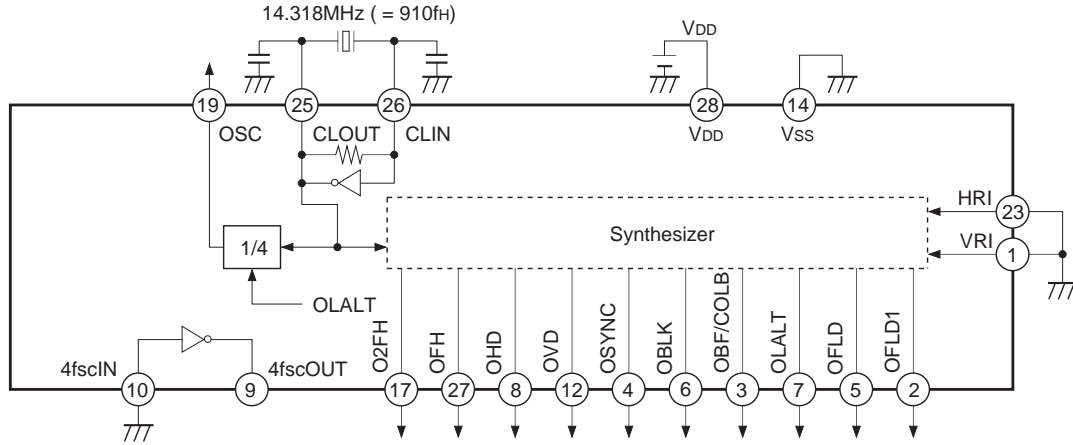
14.318MHz ( = 910fH)

VDD

19 25 26 28 14

OSC CLOUT CLIN VDD VSS

HRI 23

VRI 1

Synthesizer

1/4

OLALT

4fscIN 4fscOUT

10 9

O2FH OFH OHD OVD OSYNC OBLK OBF/COLB OLALT OFLD OFLD1

17 27 8 12 4 6 3 7 5 2